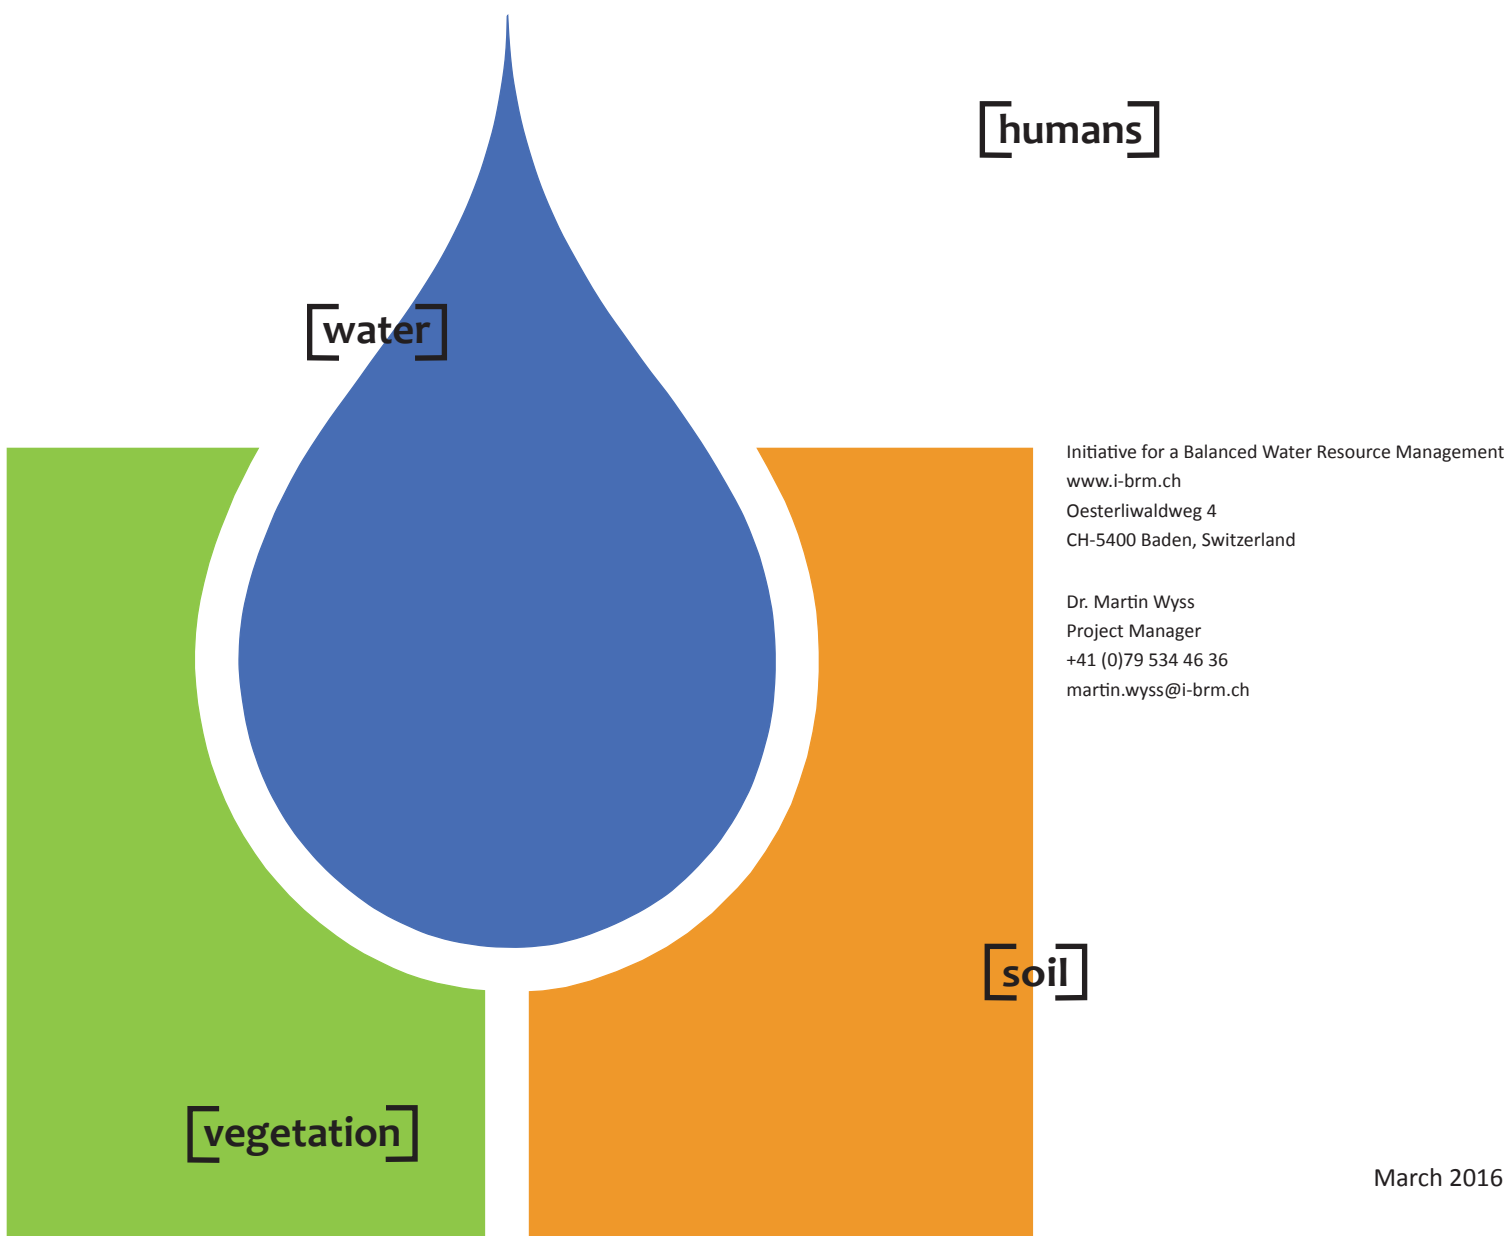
[humans]

[water]

Initiative for a Balanced Water Resource Management
www.i-brm.ch
Oesterliwaldweg 4
CH-5400 Baden, Switzerland

Dr. Martin Wyss
Project Manager
+41 (0)79 534 46 36
martin.wyss@i-brm.ch

[soil]

[vegetation]

March 2016